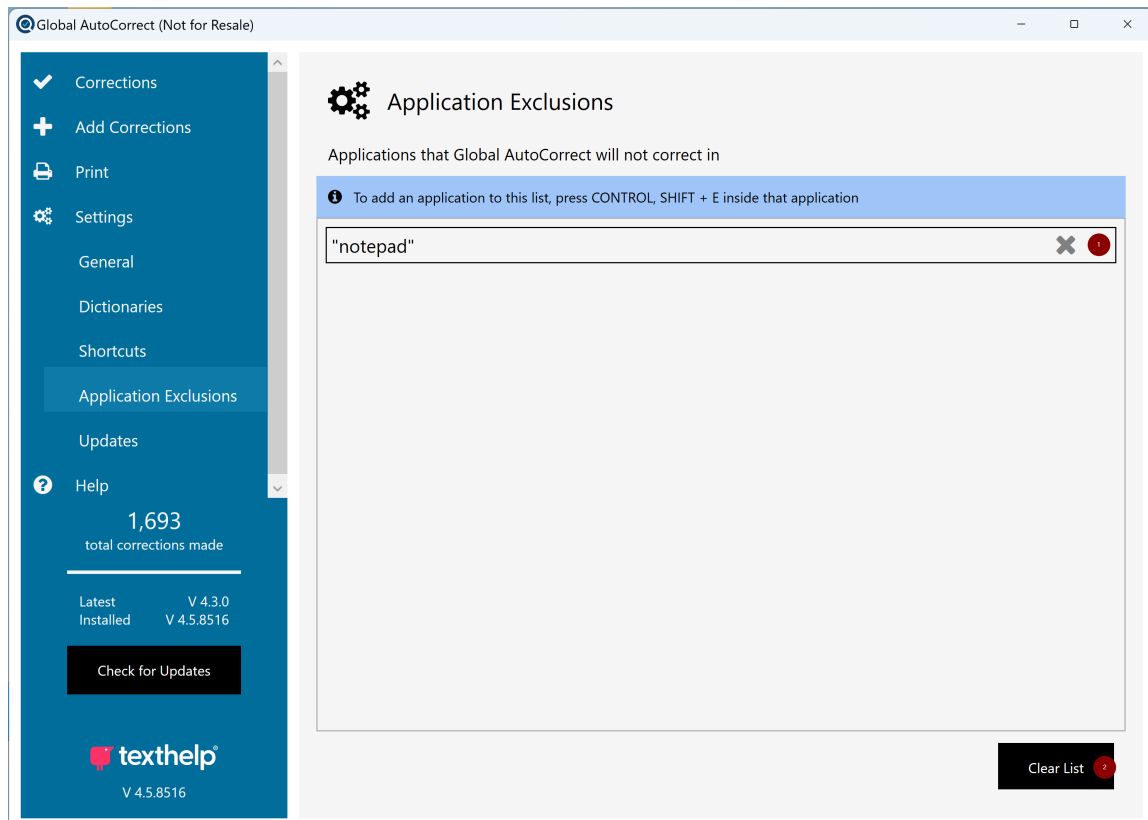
Global AutoCorrect (Not for Resale)

Corrections
Add Corrections
Print
Settings
General
Dictionaries
Shortcuts
Application Exclusions
Updates
Help

1,693
total corrections made

Latest V 4.3.0
Installed V 4.5.8516

Check for Updates

texthelp
V 4.5.8516

Application Exclusions

Applications that Global AutoCorrect will not correct in

To add an application to this list, press CONTROL, SHIFT + E inside that application

"notepad"

1

Clear List

2